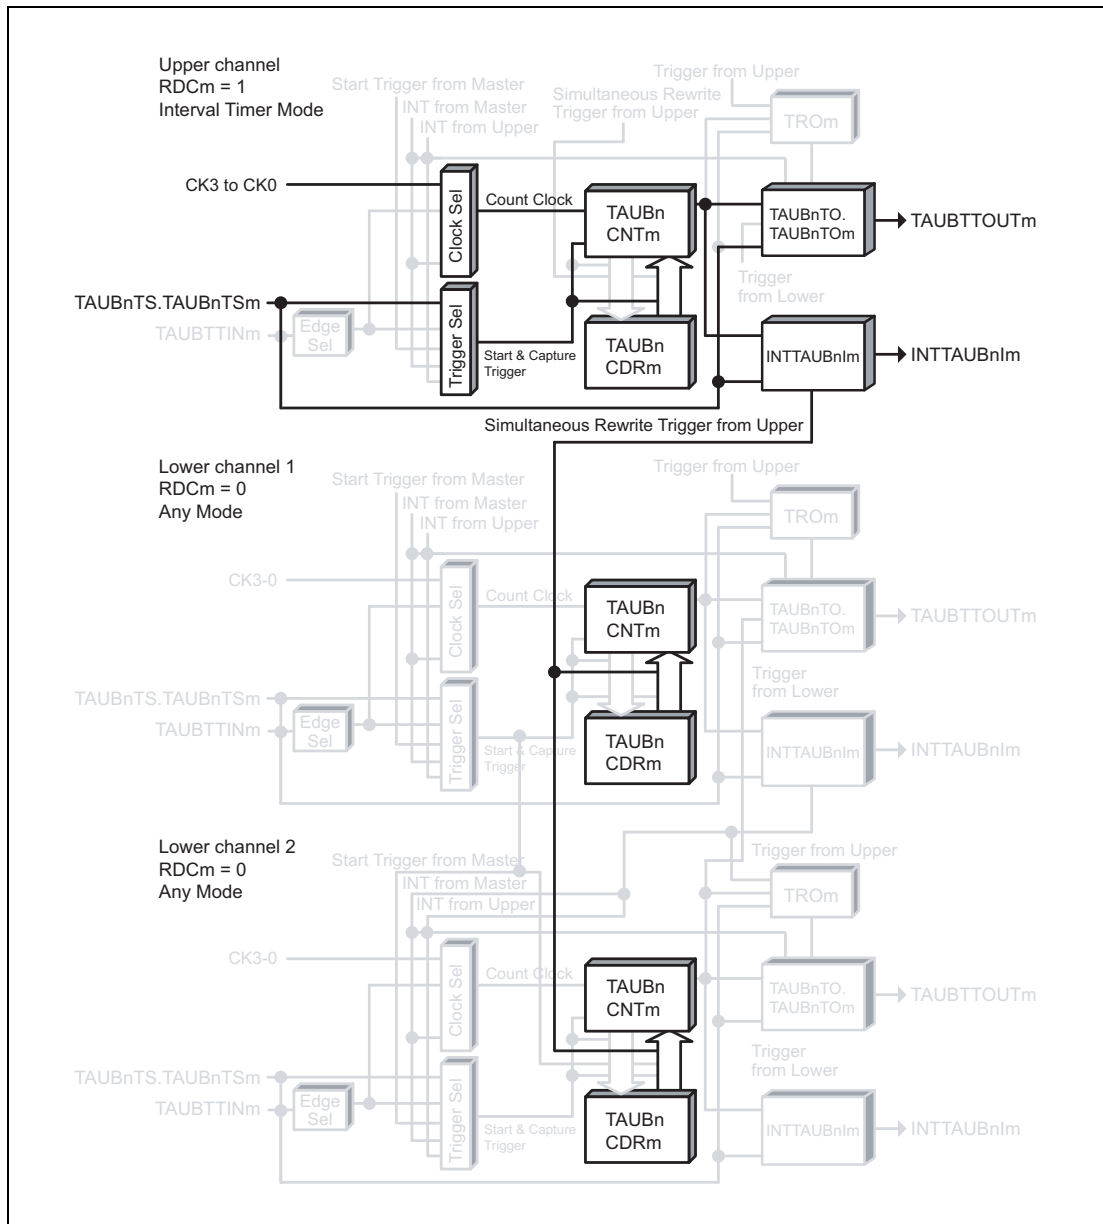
Upper channel
RDCm = 1
Interval Timer Mode

Start Trigger from Master
INT from Master
INT from Upper
Simultaneous Rewrite
Trigger from Upper
Trigger from Upper
TROm

CK3 to CK0
Clock Sel
Count Clock
TAUBn
CNTm
TAUBnTO.
TAUBnTOm
TAUBTTOUTm
Trigger
from Lower

TAUBnTS.TAUBnTSm
TAUBTTINm
Edge
Sel
Trigger Sel
Start & Capture
Trigger
TAUBn
CDRm
INTTAUBnIm
INTTAUBnIm

Simultaneous Rewrite Trigger from Upper

Lower channel 1
RDCm = 0
Any Mode

Start Trigger from Master
INT from Master
INT from Upper
Trigger from Upper
TROm
CK3-0
Clock Sel
Count Clock
TAUBn
CNTm
TAUBnTO.
TAUBnTOm
TAUBTTOUTm
Trigger
from Lower
TAUBnTS.TAUBnTSm
TAUBTTINm
Edge
Sel
Trigger Sel
Start & Capture
Trigger
TAUBn
CDRm
INTTAUBnIm
INTTAUBnIm

Lower channel 2
RDCm = 0
Any Mode

Start Trigger from Master
INT from Master
INT from Upper
Trigger from Upper
TROm
CK3-0
Clock Sel
Count Clock
TAUBn
CNTm
TAUBnTO.
TAUBnTOm
TAUBTTOUTm
Trigger
from Lower
TAUBnTS.TAUBnTSm
TAUBTTINm
Edge
Sel
Trigger Sel
Start & Capture
Trigger
TAUBn
CDRm
INTTAUBnIm
INTTAUBnIm